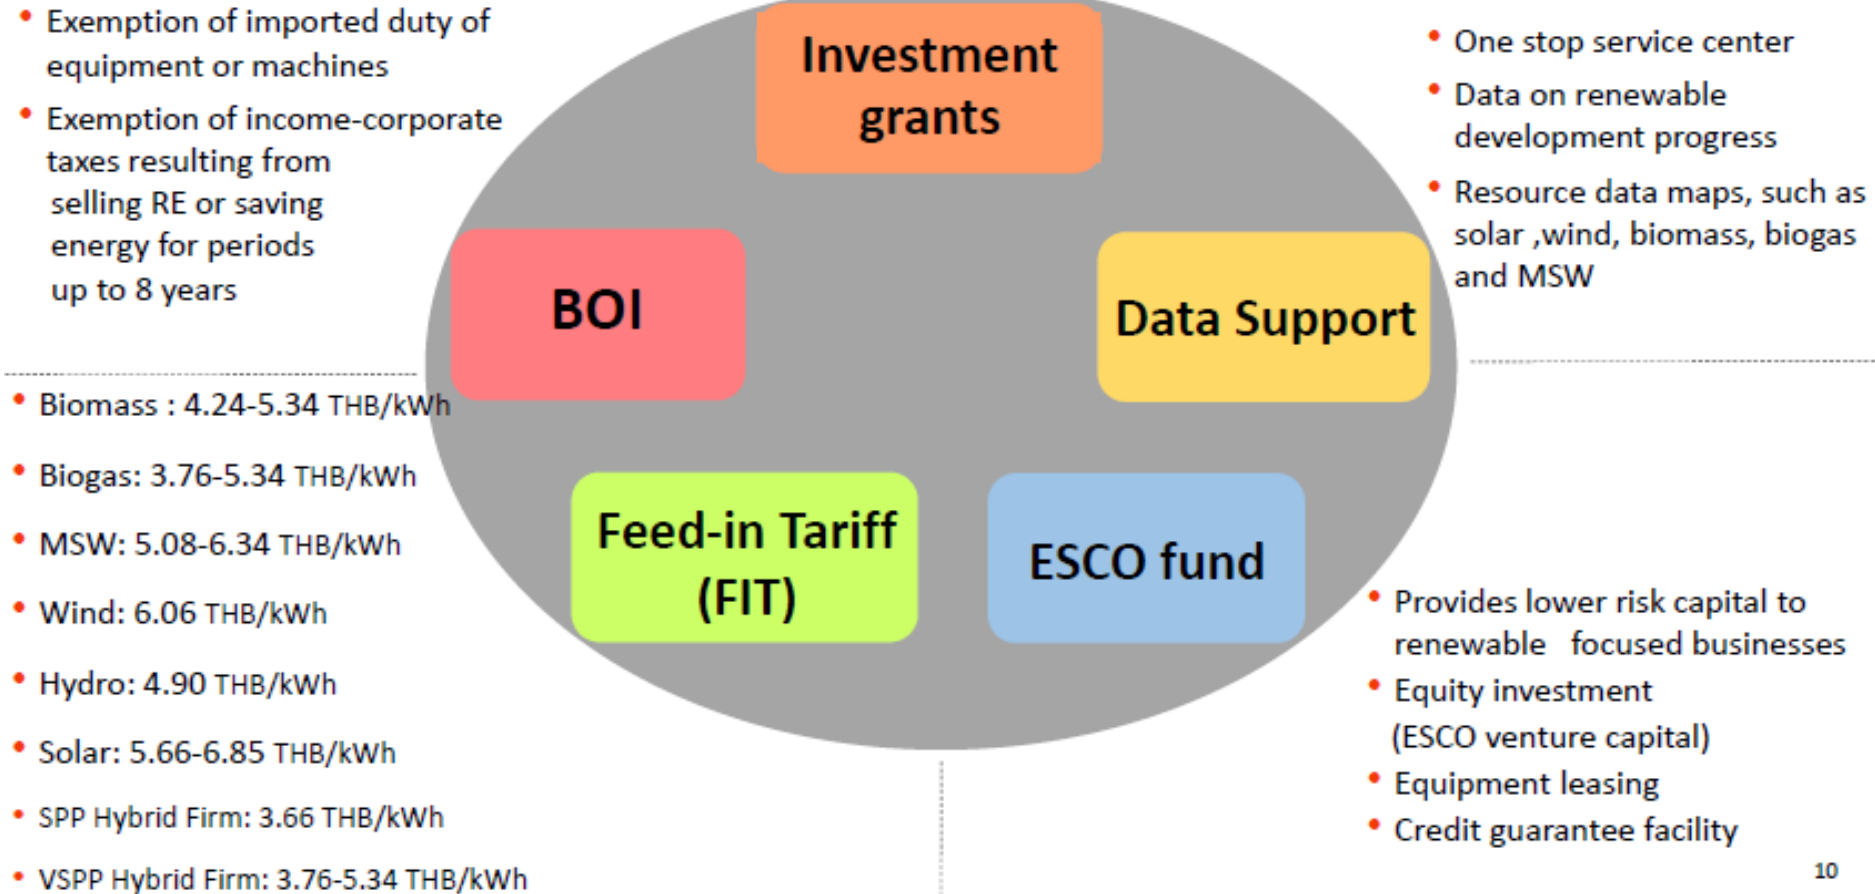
• Exemption of imported duty of equipment or machines
• Exemption of income-corporate taxes resulting from selling RE or saving energy for periods up to 8 years

Investment grants

• One stop service center
• Data on renewable development progress
• Resource data maps, such as solar ,wind, biomass, biogas and MSW

BOI

Data Support

• Biomass : 4.24-5.34 THB/kWh
• Biogas: 3.76-5.34 THB/kWh
• MSW: 5.08-6.34 THB/kWh
• Wind: 6.06 THB/kWh
• Hydro: 4.90 THB/kWh
• Solar: 5.66-6.85 THB/kWh
• SPP Hybrid Firm: 3.66 THB/kWh
• VSPP Hybrid Firm: 3.76-5.34 THB/kWh

Feed-in Tariff (FIT)

ESCO fund

• Provides lower risk capital to renewable focused businesses
• Equity investment (ESCO venture capital)
• Equipment leasing
• Credit guarantee facility

10